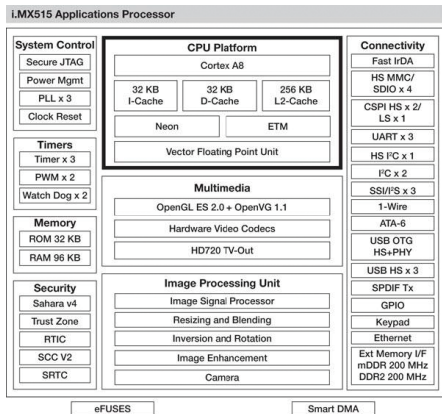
i.MX515 Applications Processor

System Control
Secure JTAG
Power Mgmt
PLL x 3
Clock Reset

Timers
Timer x 3
PWM x 2
Watch Dog x 2

Memory
ROM 32 KB
RAM 96 KB

Security
Sahara v4
Trust Zone
RTIC
SCC V2
SRTC

CPU Platform
Cortex A8
32 KB I-Cache
32 KB D-Cache
256 KB L2-Cache
Neon
ETM
Vector Floating Point Unit

Multimedia
OpenGL ES 2.0 + OpenVG 1.1
Hardware Video Codecs
HD720 TV-Out

Image Processing Unit
Image Signal Processor
Resizing and Blending
Inversion and Rotation
Image Enhancement
Camera

Connectivity
Fast IrDA
HS MMC/ SDIO x 4
CSPI HS x 2/ LS x 1
UART x 3
HS I²C x 1
I²C x 2
SSI/I²S x 3
1-Wire
ATA-6
USB OTG HS+PHY
USB HS x 3
SPDIF Tx
GPIO
Keypad
Ethernet
Ext Memory I/F mDDR 200 MHz DDR2 200 MHz

eFUSES
Smart DMA